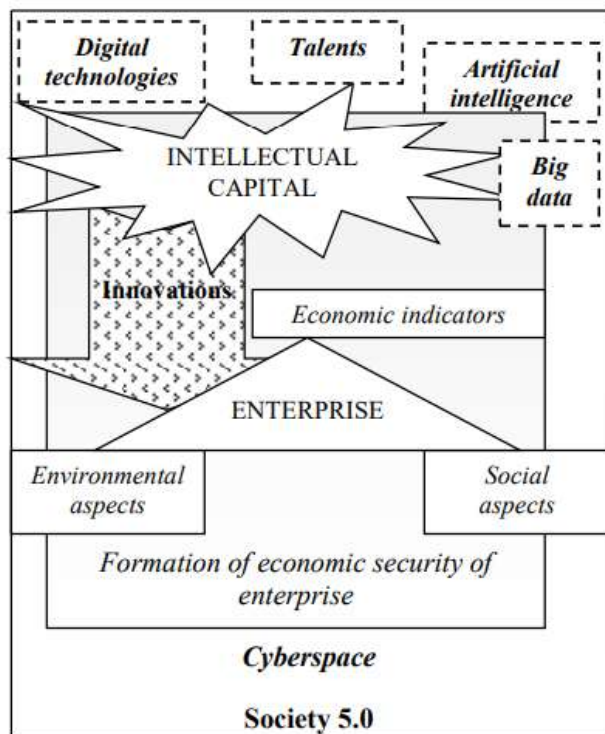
Digital technologies

Talents

Artificial intelligence

INTELLECTUAL CAPITAL

Big data

Innovations

Economic indicators

ENTERPRISE

Environmental aspects

Social aspects

Formation of economic security of enterprise

Cyberspace

Society 5.0